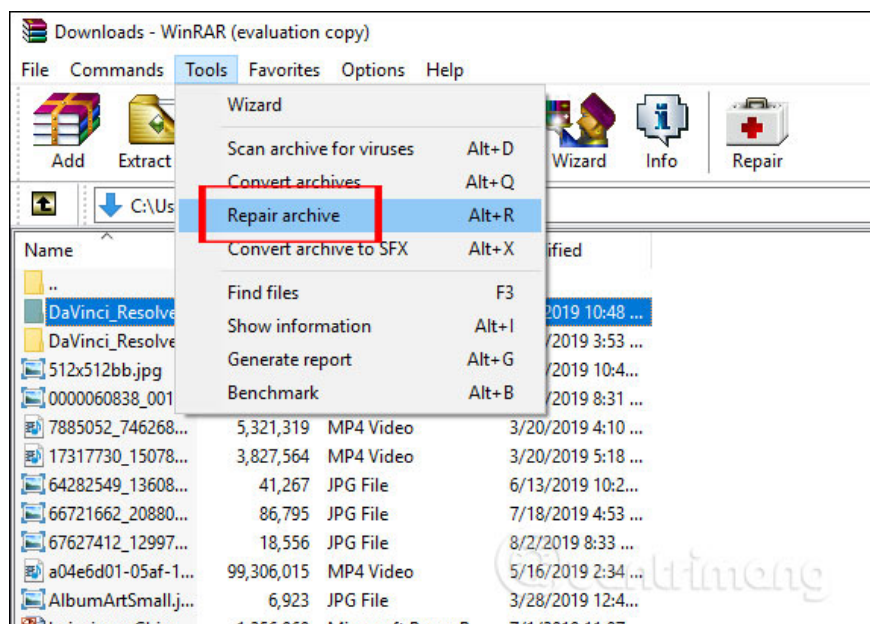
Downloads - WinRAR (evaluation copy)

File Commands Tools Favorites Options Help

Add Extract Wizard Info Repair

C:\Us

Name

Wizard

Scan archive for viruses Alt+D
Convert archives Alt+Q
Repair archive Alt+R
Convert archive to SFX Alt+X

Find files F3
Show information Alt+I
Generate report Alt+G
Benchmark Alt+B

ified

..
DaVinci_Resolve 2019 10:48 ...
DaVinci_Resolve /2019 3:53 ...
512x512bb.jpg /2019 10:4...
0000060838_001 /2019 8:31 ...

| | | | |
|---|---|---|---|
| 7885052_746268... | 5,321,319 | MP4 Video | 3/20/2019 4:10 ... |
| 17317730_15078... | 3,827,564 | MP4 Video | 3/20/2019 5:18 ... |
| 64282549_13608... | 41,267 | JPG File | 6/13/2019 10:2... |
| 66721662_20880... | 86,795 | JPG File | 7/18/2019 4:53 ... |
| 67627412_12997... | 18,556 | JPG File | 8/2/2019 8:33 ... |
| a04e6d01-05af-1... | 99,306,015 | MP4 Video | 5/16/2019 2:34 ... |
| AlbumArtSmall.j... | 6,923 | JPG File | 3/28/2019 12:4... |

Quantrimang